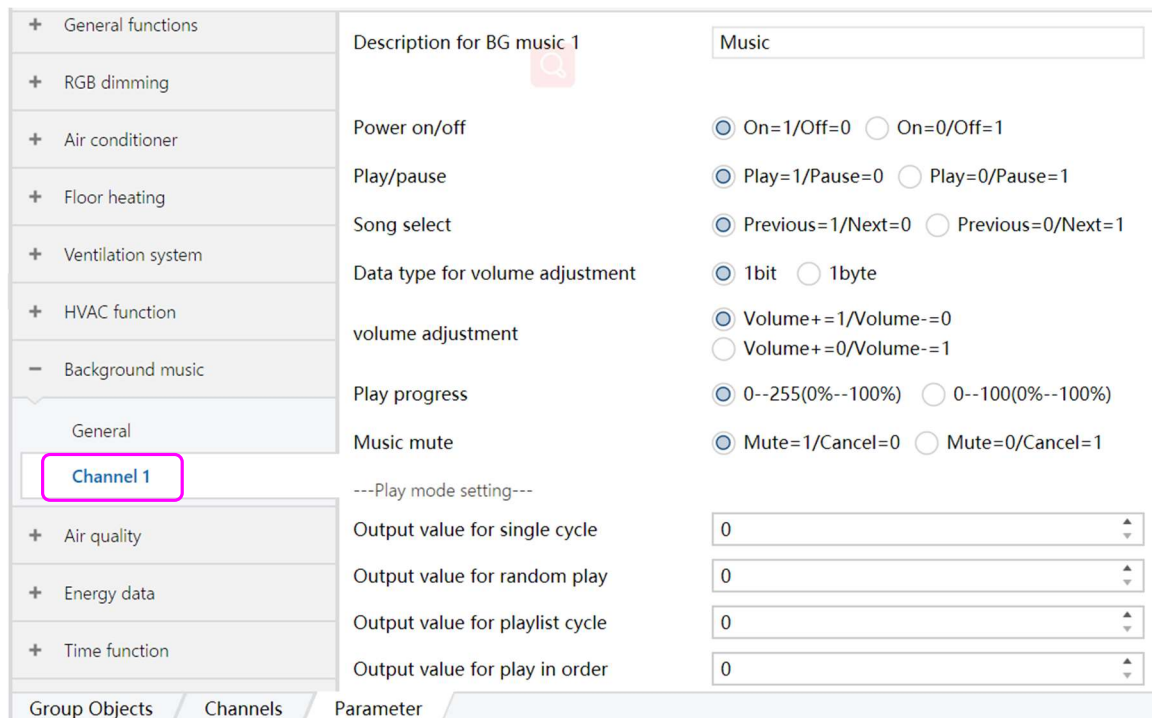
+ General functions
+ RGB dimming
+ Air conditioner
+ Floor heating
+ Ventilation system
+ HVAC function
− Background music
General
Channel 1
+ Air quality
+ Energy data
+ Time function

Description for BG music 1 | Music

Power on/off | On=1/Off=0 | On=0/Off=1
Play/pause | Play=1/Pause=0 | Play=0/Pause=1
Song select | Previous=1/Next=0 | Previous=0/Next=1
Data type for volume adjustment | 1bit | 1byte
volume adjustment | Volume+=1/Volume-=0 | Volume+=0/Volume-=1
Play progress | 0--255(0%--100%) | 0--100(0%--100%)
Music mute | Mute=1/Cancel=0 | Mute=0/Cancel=1
---Play mode setting---
Output value for single cycle | 0
Output value for random play | 0
Output value for playlist cycle | 0
Output value for play in order | 0

Group Objects | Channels | Parameter